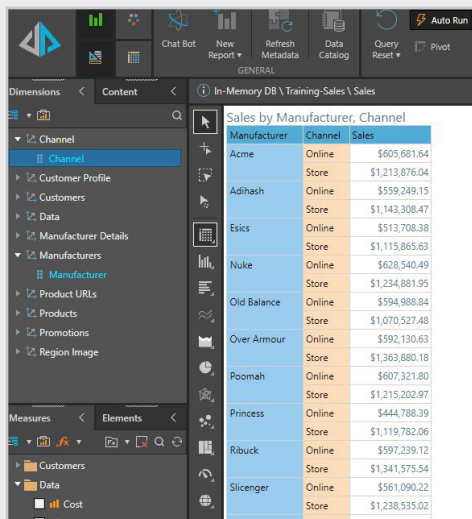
Chat Bot

New Report ▾

Refresh Metadata

Data Catalog

Query Reset ▾

Auto Run

Pivot

GENERAL

Dimensions

Content

In-Memory DB \ Training-Sales \ Sales

Channel

Channel

Customer Profile

Customers

Data

Manufacturer Details

Manufacturers

Manufacturer

Product URLs

Products

Promotions

Region Image

Measures

Elements

Customers

Data

Cost

Sales by Manufacturer, Channel

| Manufacturer | Channel | Sales |
|---|---|---|
| Acme | Online | $605,681.64 |
| | Store | $1,213,876.04 |
| Adihash | Online | $559,249.15 |
| | Store | $1,143,308.47 |
| Esics | Online | $513,708.38 |
| | Store | $1,115,865.63 |
| Nuke | Online | $628,540.49 |
| | Store | $1,234,881.95 |
| Old Balance | Online | $594,988.84 |
| | Store | $1,070,527.48 |
| Over Armour | Online | $592,130.63 |
| | Store | $1,363,880.18 |
| Poomah | Online | $607,321.80 |
| | Store | $1,215,202.97 |
| Princess | Online | $444,788.39 |
| | Store | $1,119,782.06 |
| Ribuck | Online | $597,239.12 |
| | Store | $1,341,575.54 |
| Slicenger | Online | $561,090.22 |
| | Store | $1,238,535.02 |